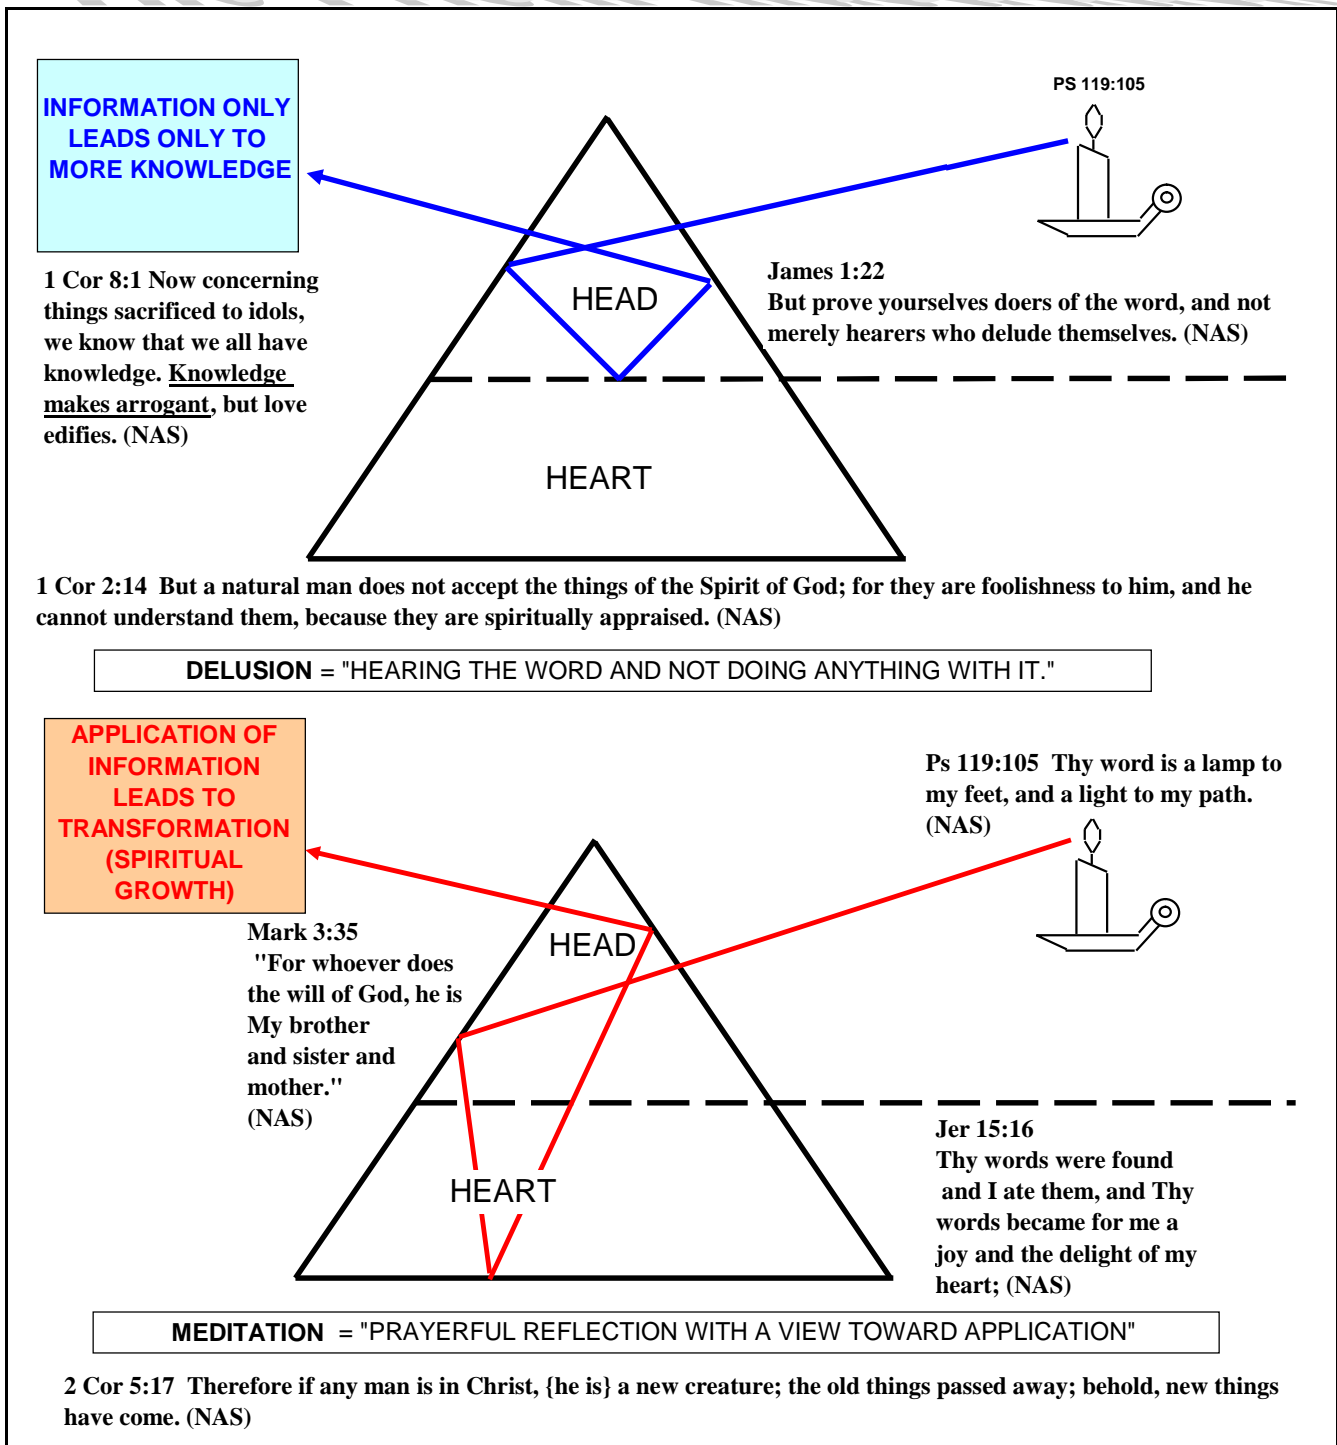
INFORMATION ONLY LEADS ONLY TO MORE KNOWLEDGE

PS 119:105

1 Cor 8:1 Now concerning things sacrificed to idols, we know that we all have knowledge. Knowledge makes arrogant, but love edifies. (NAS)

HEAD

James 1:22
But prove yourselves doers of the word, and not merely hearers who delude themselves. (NAS)

HEART

1 Cor 2:14 But a natural man does not accept the things of the Spirit of God; for they are foolishness to him, and he cannot understand them, because they are spiritually appraised. (NAS)

DELUSION = "HEARING THE WORD AND NOT DOING ANYTHING WITH IT."

APPLICATION OF INFORMATION LEADS TO TRANSFORMATION (SPIRITUAL GROWTH)

Ps 119:105 Thy word is a lamp to my feet, and a light to my path. (NAS)

Mark 3:35
"For whoever does the will of God, he is My brother and sister and mother." (NAS)

HEAD

Jer 15:16
Thy words were found and I ate them, and Thy words became for me a joy and the delight of my heart; (NAS)

HEART

MEDITATION = "PRAYERFUL REFLECTION WITH A VIEW TOWARD APPLICATION"

2 Cor 5:17 Therefore if any man is in Christ, {he is} a new creature; the old things passed away; behold, new things have come. (NAS)